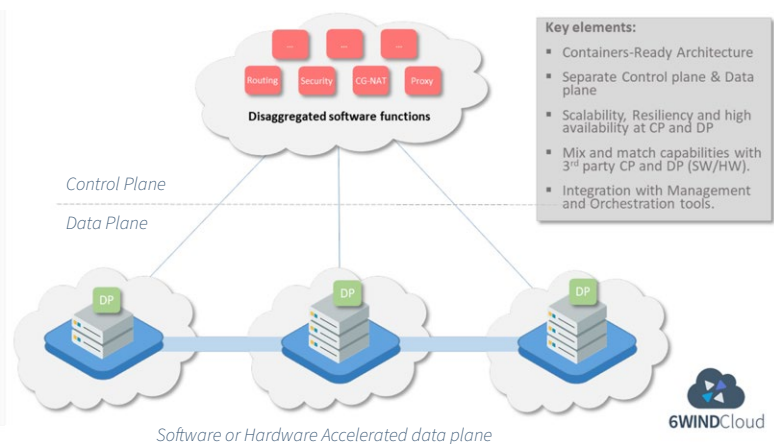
...

...

...

Routing

Security

CG-NAT

Proxy

Disaggregated software functions

Key elements:

- Containers-Ready Architecture
- Separate Control plane & Data plane
- Scalability, Resiliency and high availability at CP and DP
- Mix and match capabilities with 3rd party CP and DP (SW/HW).
- Integration with Management and Orchestration tools.

Control Plane

Data Plane

DP

DP

DP

6WINDCloud

Software or Hardware Accelerated data plane